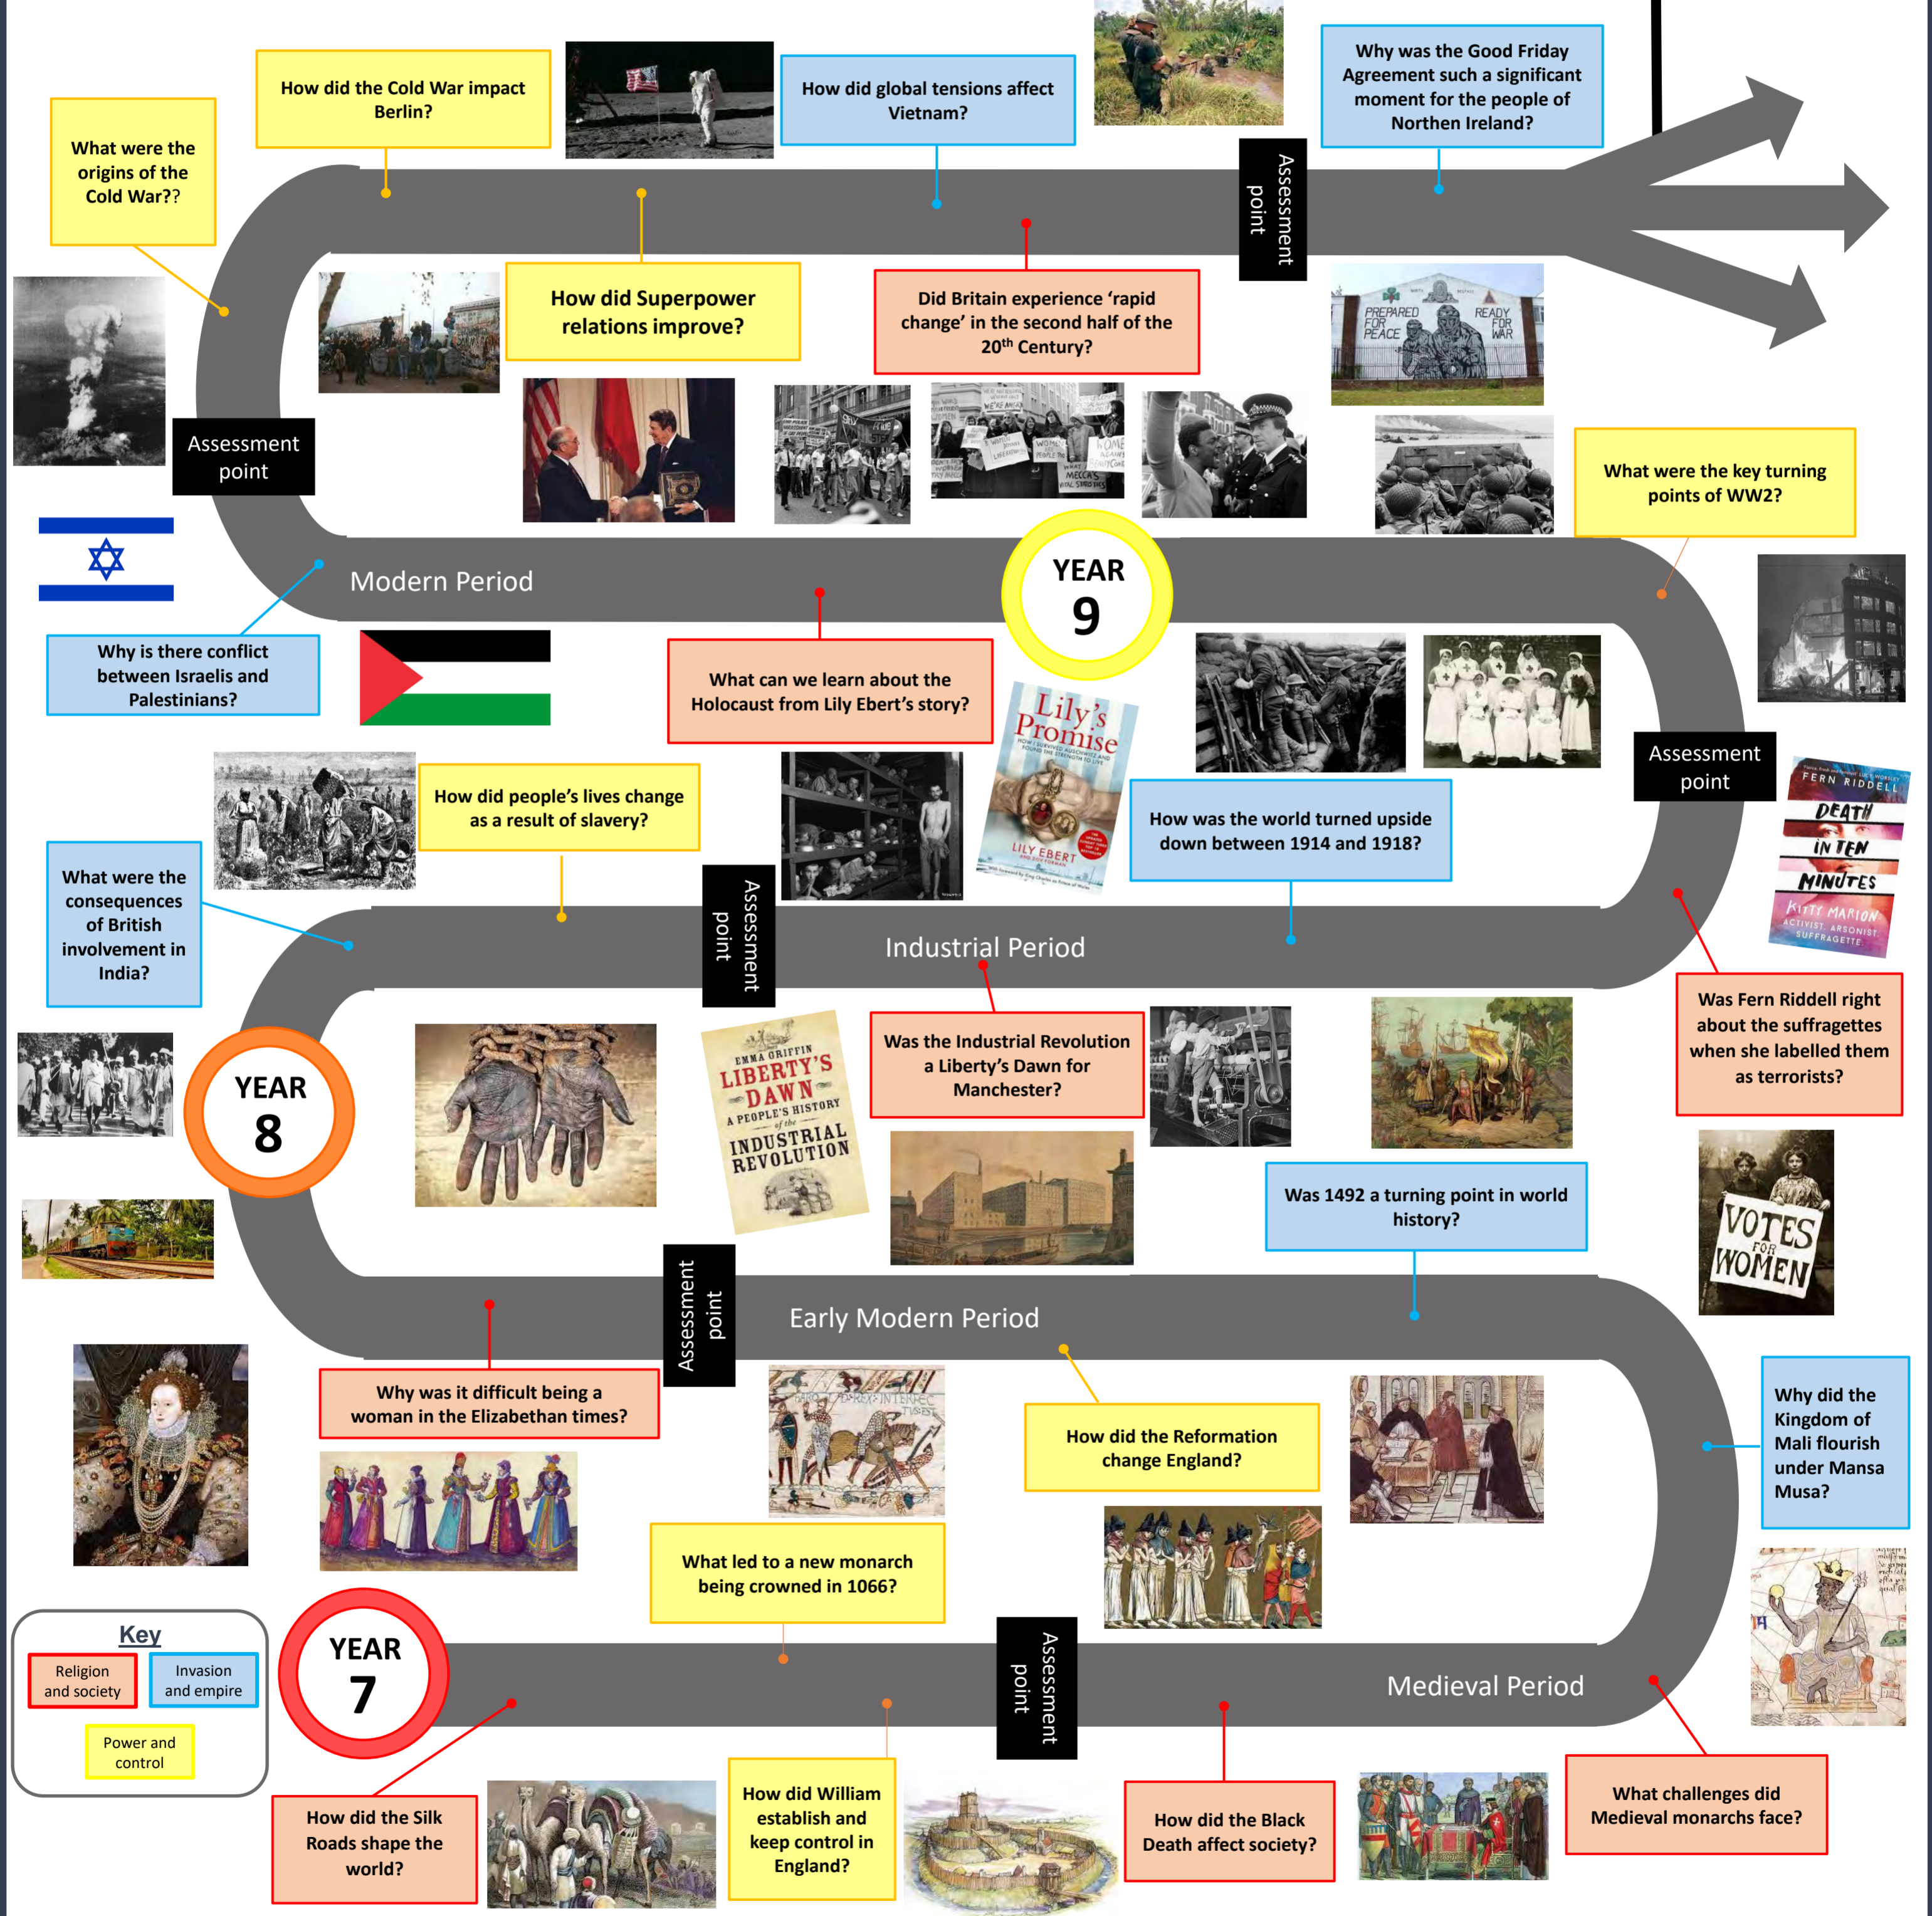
What were the origins of the Cold War??

How did the Cold War impact Berlin?

How did global tensions affect Vietnam?

Why was the Good Friday Agreement such a significant moment for the people of Northen Ireland?

Assessment point

How did Superpower relations improve?

Did Britain experience 'rapid change' in the second half of the 20th Century?

PREPARED FOR PEACE READY FOR WAR

Assessment point

What were the key turning points of WW2?

Modern Period

YEAR 9

Why is there conflict between Israelis and Palestinians?

What can we learn about the Holocaust from Lily Ebert's story?

Lily's Promise

LILY EBERT

Assessment point

FERN RIDDELL DEATH IN TEN MINUTES KITTY MARION ACTIVIST. ARSONIST. SUFFRAGETTE.

How did people's lives change as a result of slavery?

How was the world turned upside down between 1914 and 1918?

What were the consequences of British involvement in India?

Assessment point

Industrial Period

YEAR 8

EMMA GRIFFIN LIBERTY'S DAWN A PEOPLE'S HISTORY of the INDUSTRIAL REVOLUTION

Was the Industrial Revolution a Liberty's Dawn for Manchester?

Was Fern Riddell right about the suffragettes when she labelled them as terrorists?

Was 1492 a turning point in world history?

VOTES FOR WOMEN

Assessment point

Early Modern Period

Why was it difficult being a woman in the Elizabethan times?

How did the Reformation change England?

Why did the Kingdom of Mali flourish under Mansa Musa?

What led to a new monarch being crowned in 1066?

Key
Religion and society
Invasion and empire
Power and control

YEAR 7

Assessment point

Medieval Period

How did the Silk Roads shape the world?

How did William establish and keep control in England?

How did the Black Death affect society?

What challenges did Medieval monarchs face?